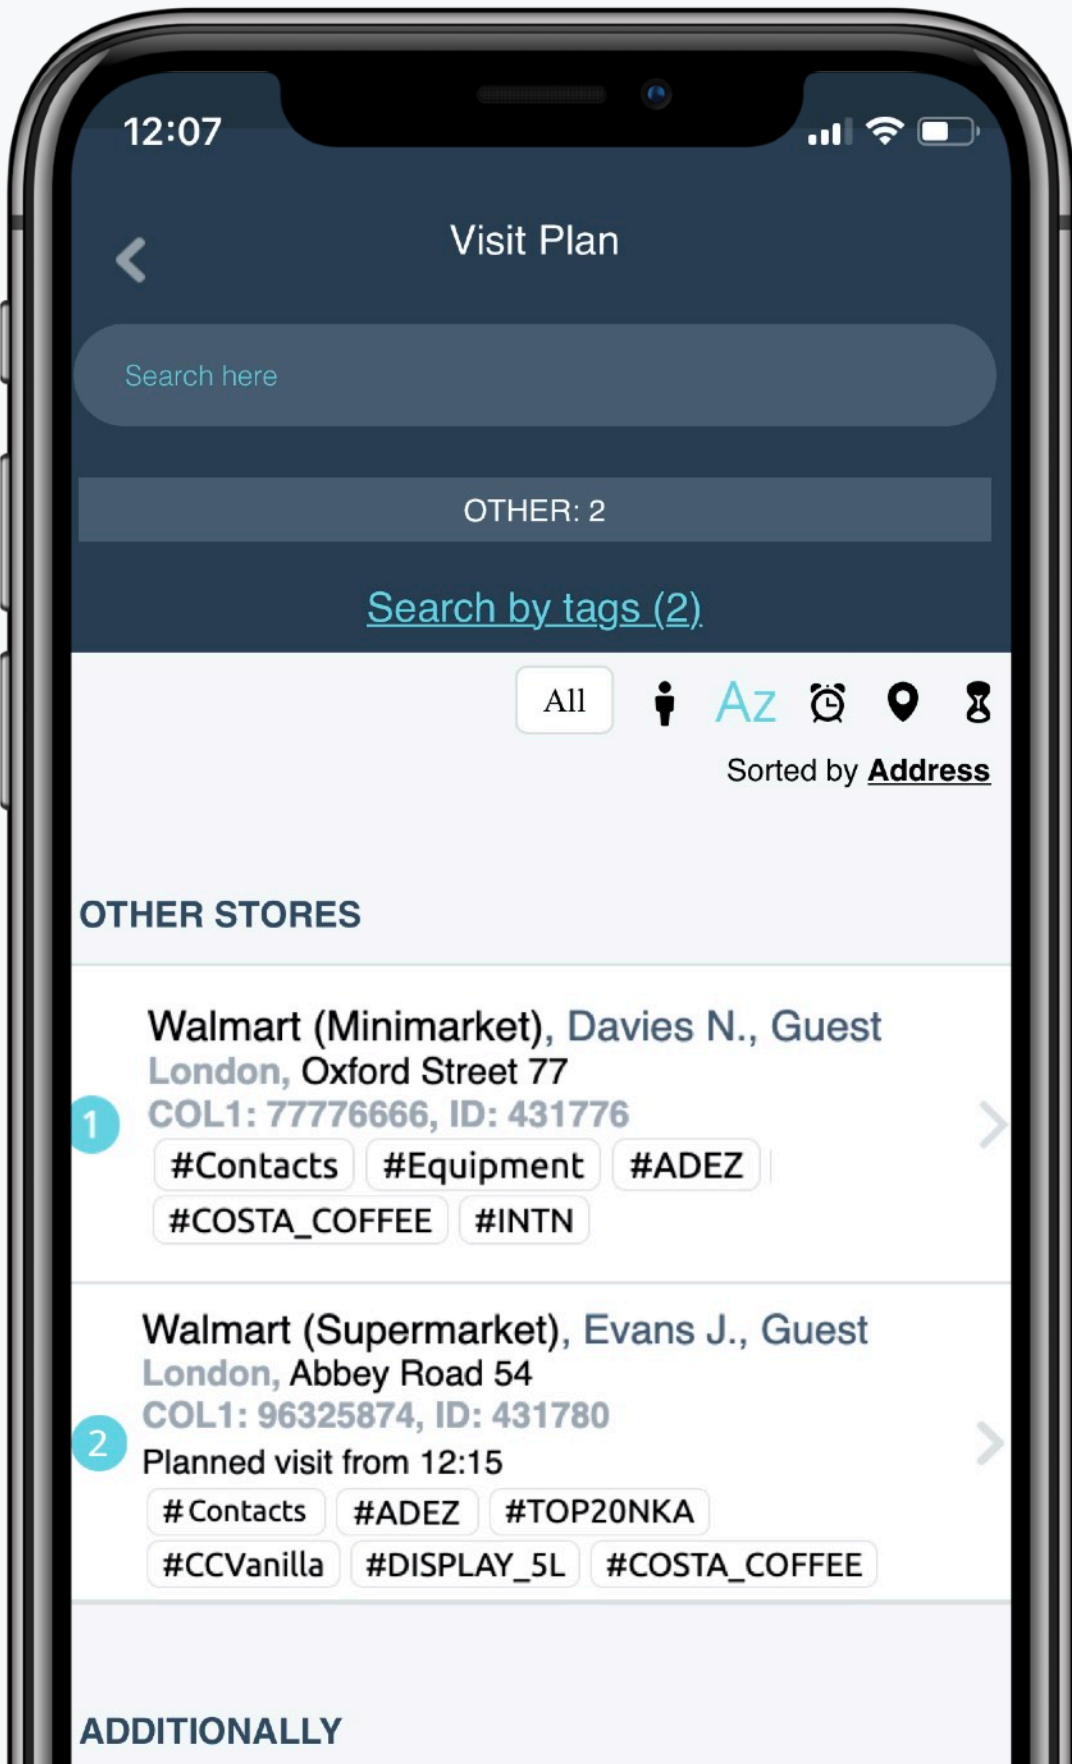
12:07

Visit Plan

Search here

OTHER: 2

Search by tags (2)

All Az

Sorted by Address

OTHER STORES

Walmart (Minimarket), Davies N., Guest
London, Oxford Street 77
1 COL1: 77776666, ID: 431776
#Contacts #Equipment #ADEZ
#COSTA_COFFEE #INTN

Walmart (Supermarket), Evans J., Guest
London, Abbey Road 54
COL1: 96325874, ID: 431780
2 Planned visit from 12:15
#Contacts #ADEZ #TOP20NKA
#CCVanilla #DISPLAY_5L #COSTA_COFFEE

ADDITIONALLY